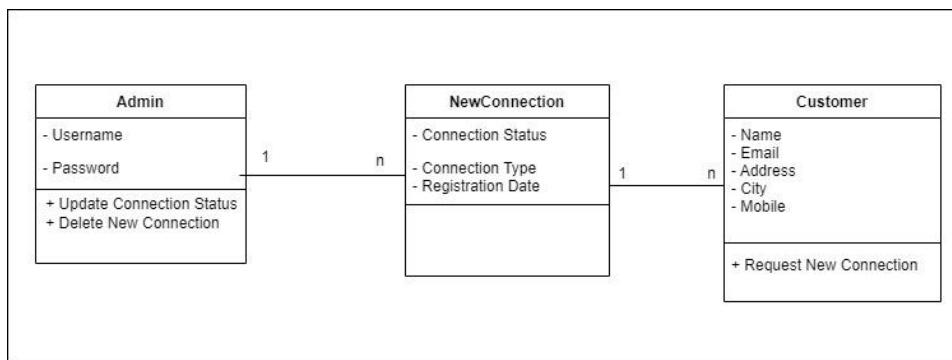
Admin

- Username

- Password

+ Update Connection Status
+ Delete New Connection

1

n

NewConnection

- Connection Status

- Connection Type
- Registration Date

1

n

Customer

- Name
- Email
- Address
- City
- Mobile

+ Request New Connection